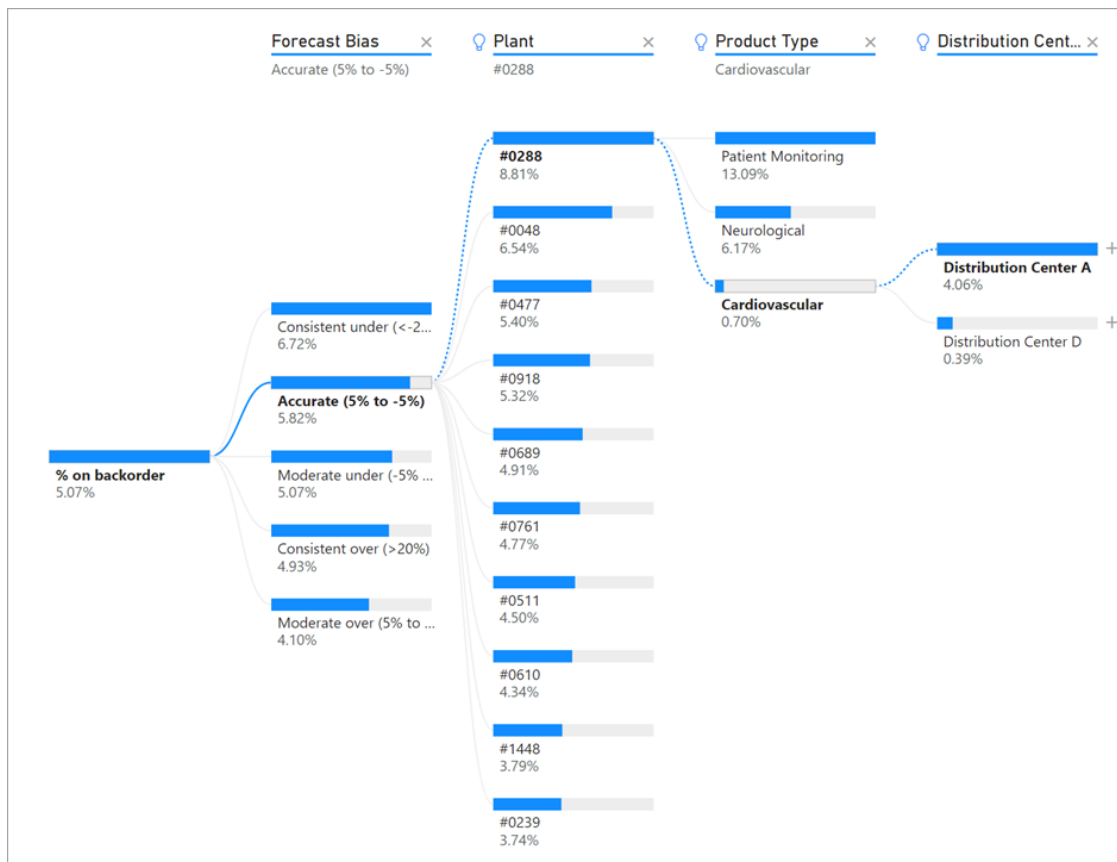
Forecast Bias ×
Accurate (5% to -5%)

Plant ×
#0288

Product Type ×
Cardiovascular

Distribution Cent... ×

% on backorder
5.07%

Consistent under (<-2...
6.72%

Accurate (5% to -5%)
5.82%

Moderate under (-5% ...
5.07%

Consistent over (>20%)
4.93%

Moderate over (5% to ...
4.10%

#0288
8.81%

#0048
6.54%

#0477
5.40%

#0918
5.32%

#0689
4.91%

#0761
4.77%

#0511
4.50%

#0610
4.34%

#1448
3.79%

#0239
3.74%

Patient Monitoring
13.09%

Neurological
6.17%

Cardiovascular
0.70%

Distribution Center A
4.06%

Distribution Center D
0.39%

+
+